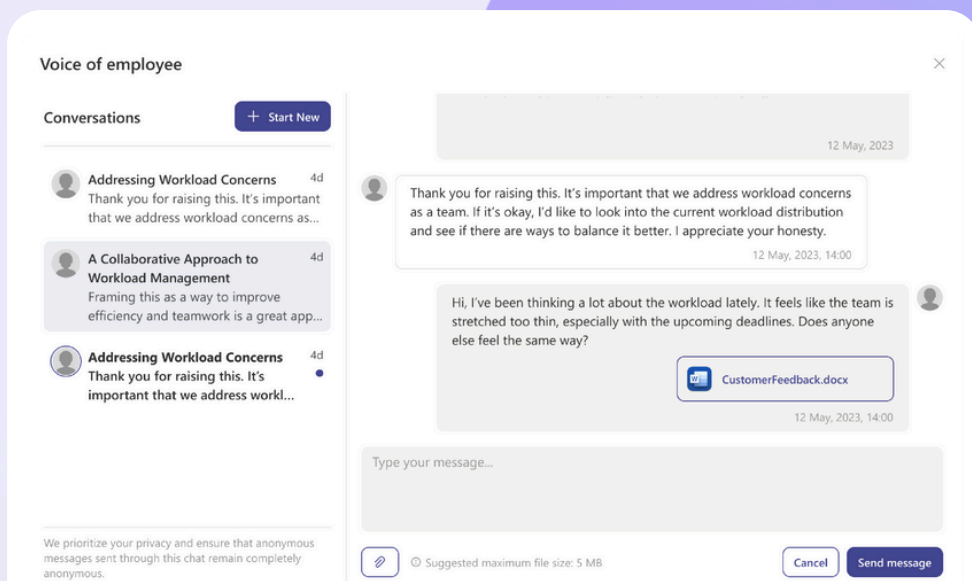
Voice of employee

Conversations

+ Start New

Addressing Workload Concerns
4d
Thank you for raising this. It's important that we address workload concerns as...

A Collaborative Approach to Workload Management
4d
Framing this as a way to improve efficiency and teamwork is a great app...

Addressing Workload Concerns
4d
Thank you for raising this. It's important that we address workl...

We prioritize your privacy and ensure that anonymous messages sent through this chat remain completely anonymous.

12 May, 2023

Thank you for raising this. It's important that we address workload concerns as a team. If it's okay, I'd like to look into the current workload distribution and see if there are ways to balance it better. I appreciate your honesty.

12 May, 2023, 14:00

Hi, I've been thinking a lot about the workload lately. It feels like the team is stretched too thin, especially with the upcoming deadlines. Does anyone else feel the same way?

CustomerFeedback.docx

12 May, 2023, 14:00

Type your message...

Suggested maximum file size: 5 MB

Cancel

Send message